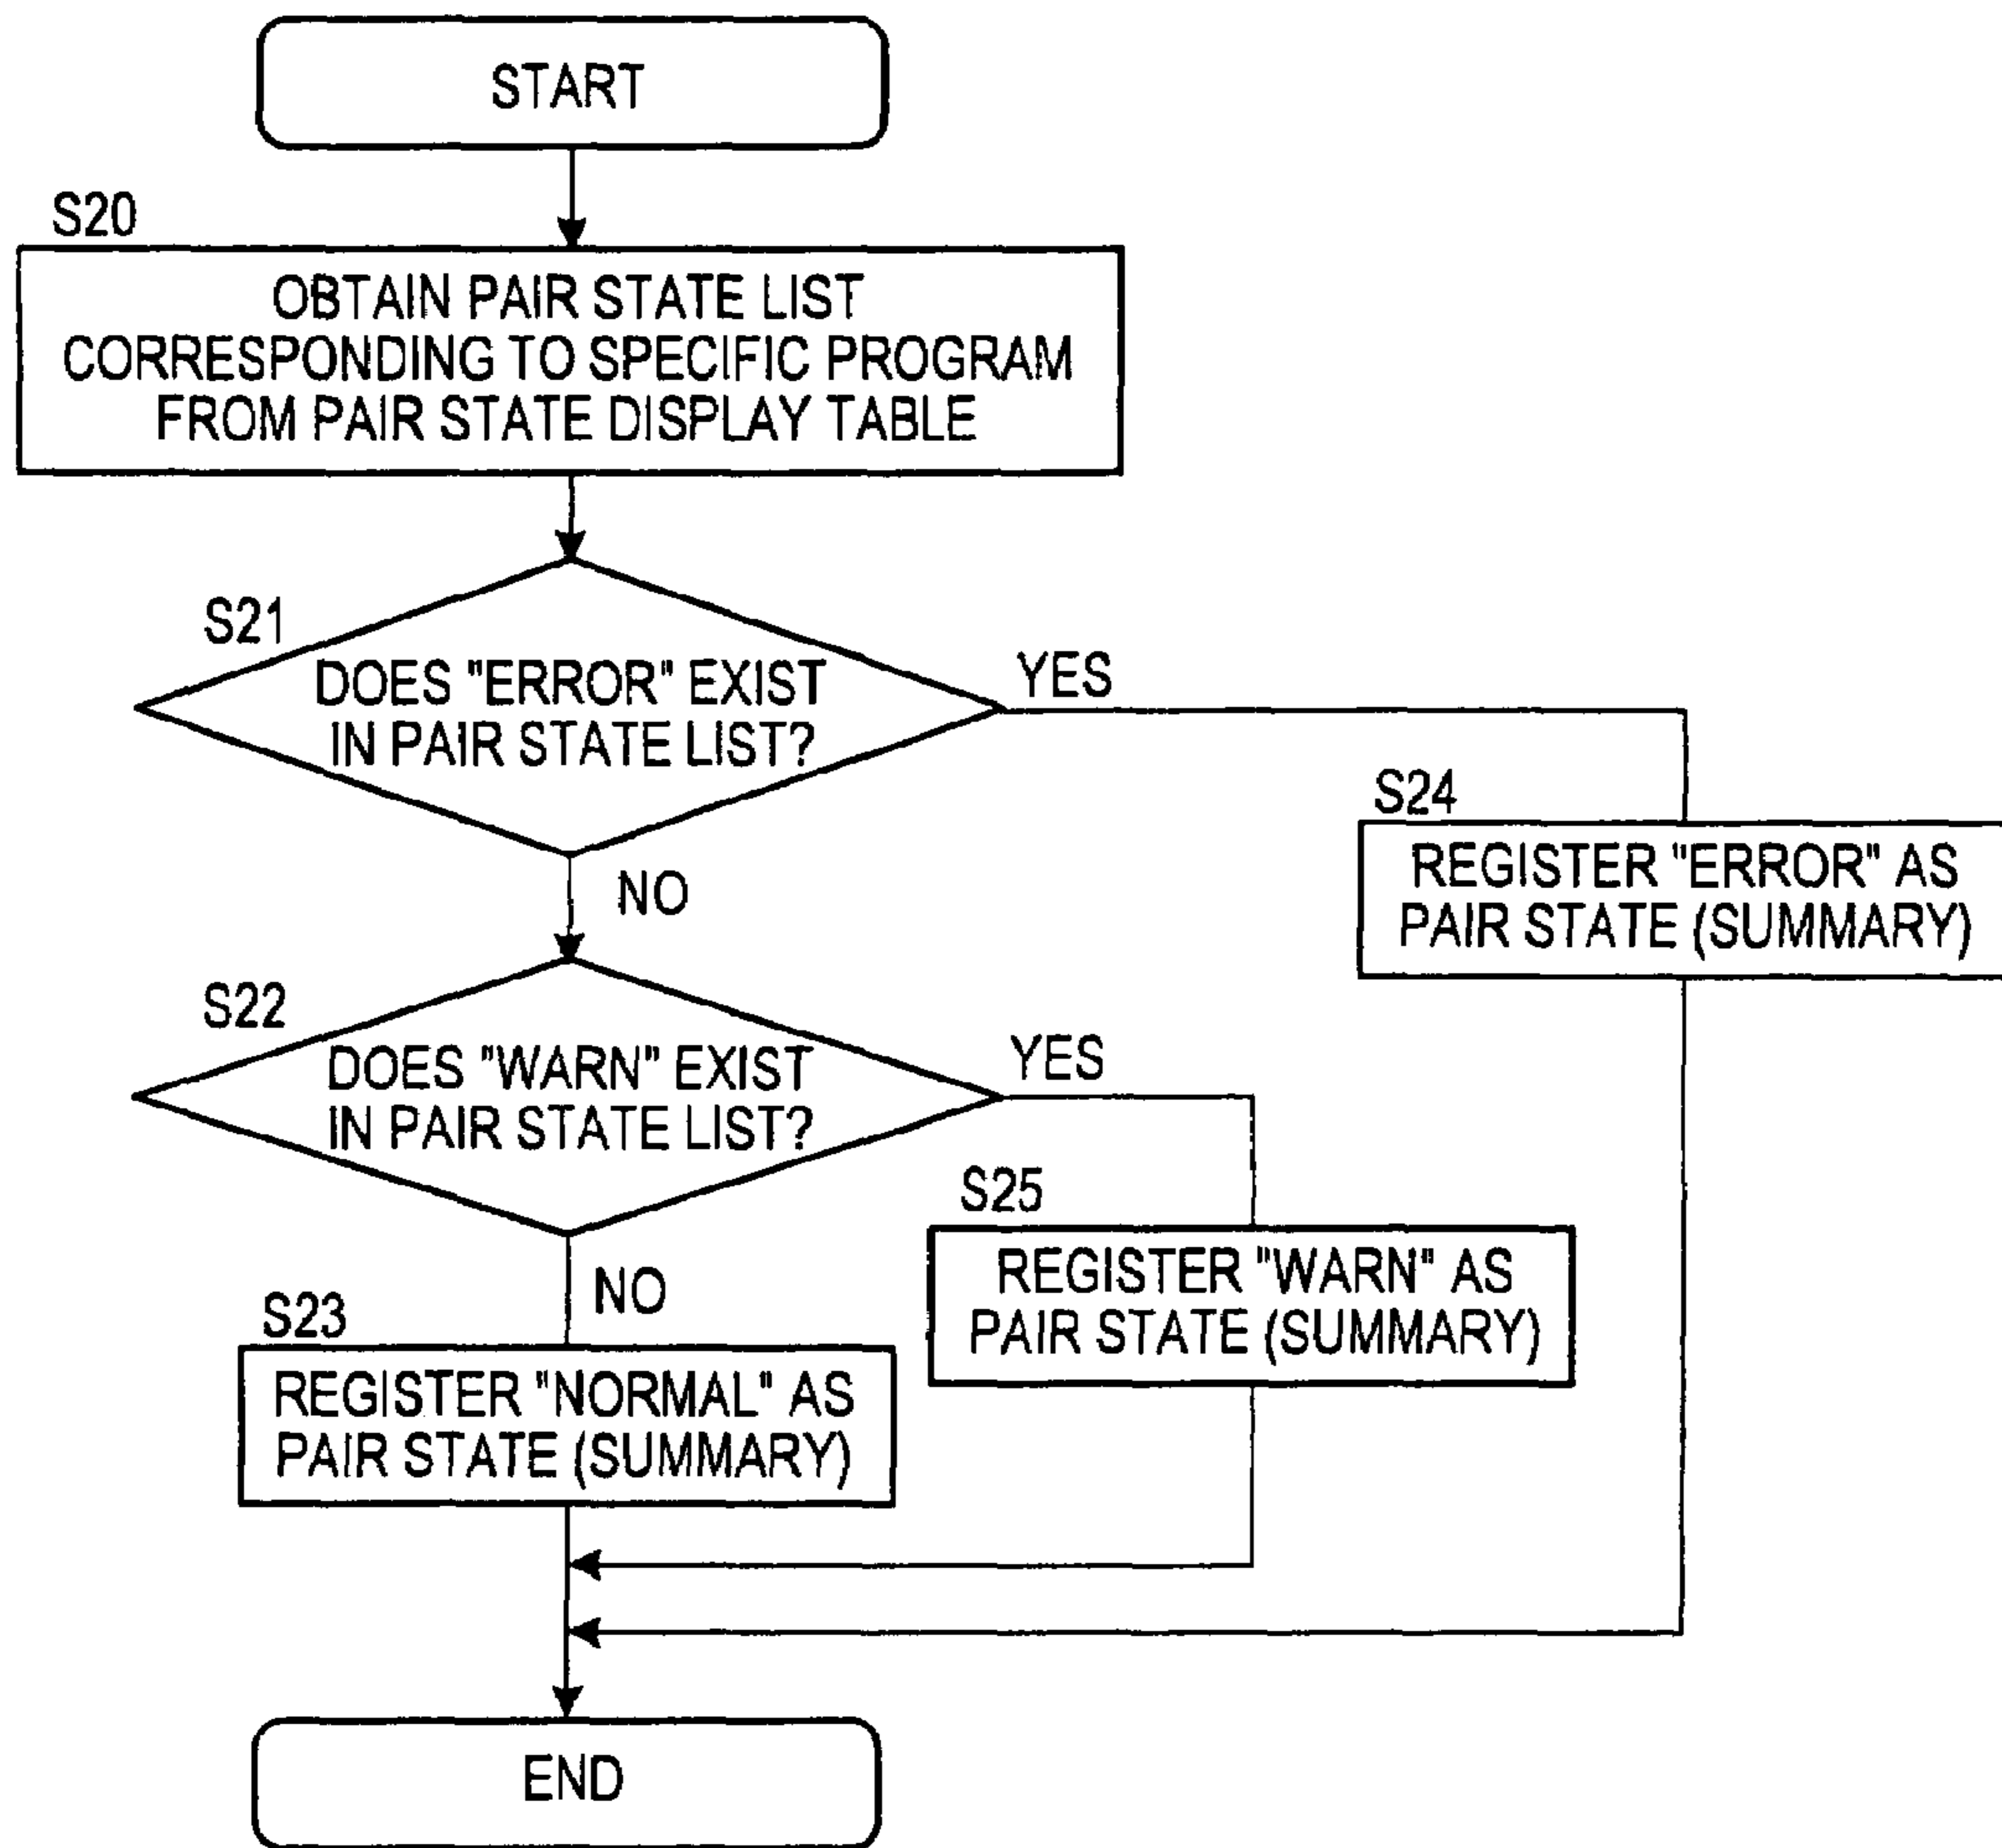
START

S20

OBTAIN PAIR STATE LIST CORRESPONDING TO SPECIFIC PROGRAM FROM PAIR STATE DISPLAY TABLE

S21

DOES "ERROR" EXIST IN PAIR STATE LIST?

YES

S24

REGISTER "ERROR" AS PAIR STATE (SUMMARY)

NO

S22

DOES "WARN" EXIST IN PAIR STATE LIST?

YES

S25

REGISTER "WARN" AS PAIR STATE (SUMMARY)

NO

S23

REGISTER "NORMAL" AS PAIR STATE (SUMMARY)

END